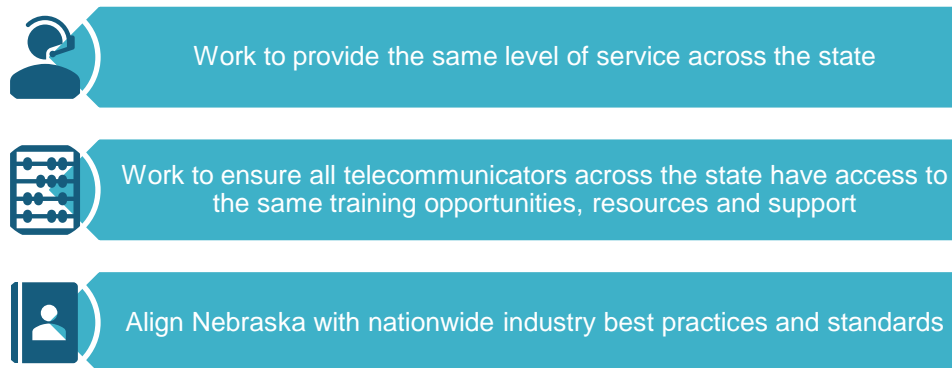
Work to provide the same level of service across the state

Work to ensure all telecommunicators across the state have access to the same training opportunities, resources and support

Align Nebraska with nationwide industry best practices and standards